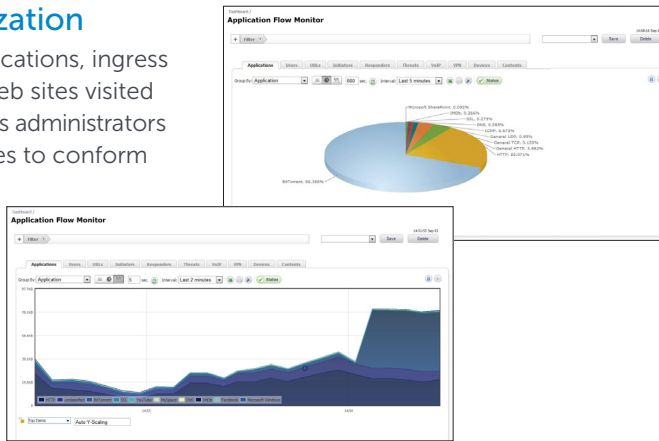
zation

cations, ingress
eb sites visited
s administrators
es to conform

Dashboard /
Application Flow Monitor

+ Filter

Save Delete

Applications Users URLs Initiators Responders Threats VoIP VPN Devices Contents

Group By: Application 15 sec. Interval: Last 5 minutes Status

Microsoft SharePoint, 0.092%
IMDb, 0.256%
SSL, 0.275%
DNS, 0.389%
ICMP, 0.673%
General UDP, 0.99%
General TCP, 3.155%
General HTTP, 3.982%
HTTP, 82.071%
BitTorrent, 60.368%

Dashboard /
Application Flow Monitor

+ Filter

Save Delete

Applications Users URLs Initiators Responders Threats VoIP VPN Devices Contents

Group By: Application 5 sec. Interval: Last 2 minutes Status

HTTP unclassified BitTorrent SSL YouTube McAfee VNC IMAP Facebook Microsoft Windows

Top Items Auto Y-Scaling